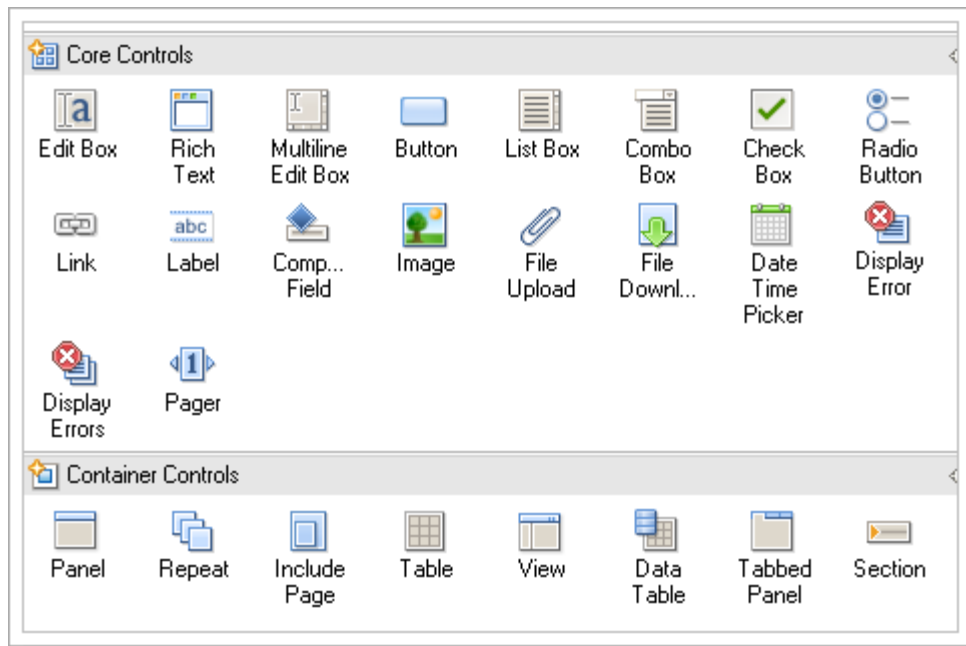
Core Controls

Edit Box
Rich Text
Multiline Edit Box
Button
List Box
Combo Box
Check Box
Radio Button
Link
abc
Label
Comp... Field
Image
File Upload
File Downl...
Date Time Picker
Display Error
Display Errors
1
Pager

Container Controls

Panel
Repeat
Include Page
Table
View
Data Table
Tabbed Panel
Section